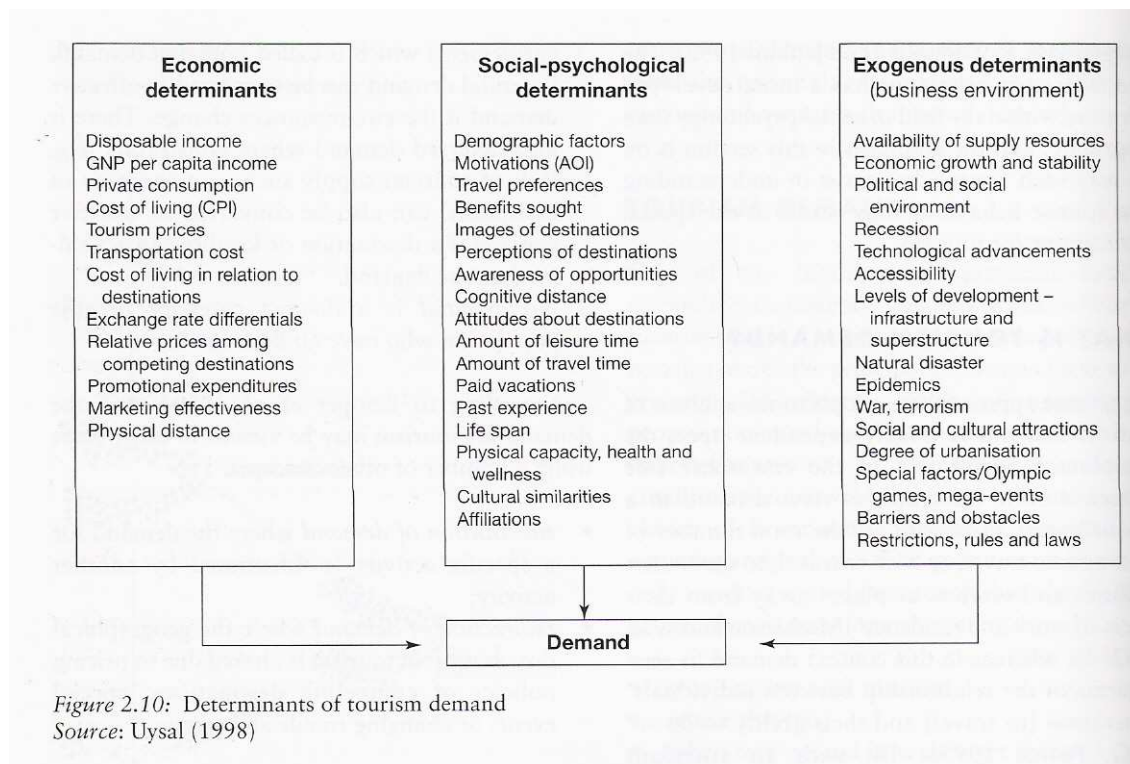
**Economic determinants**

Disposable income
GNP per capita income
Private consumption
Cost of living (CPI)
Tourism prices
Transportation cost
Cost of living in relation to destinations
Exchange rate differentials
Relative prices among competing destinations
Promotional expenditures
Marketing effectiveness
Physical distance

**Social-psychological determinants**

Demographic factors
Motivations (AOI)
Travel preferences
Benefits sought
Images of destinations
Perceptions of destinations
Awareness of opportunities
Cognitive distance
Attitudes about destinations
Amount of leisure time
Amount of travel time
Paid vacations
Past experience
Life span
Physical capacity, health and wellness
Cultural similarities
Affiliations

**Exogenous determinants**
(business environment)

Availability of supply resources
Economic growth and stability
Political and social environment
Recession
Technological advancements
Accessibility
Levels of development – infrastructure and superstructure
Natural disaster
Epidemics
War, terrorism
Social and cultural attractions
Degree of urbanisation
Special factors/Olympic games, mega-events
Barriers and obstacles
Restrictions, rules and laws

**Demand**

*Figure 2.10:* Determinants of tourism demand
*Source*: Uysal (1998)